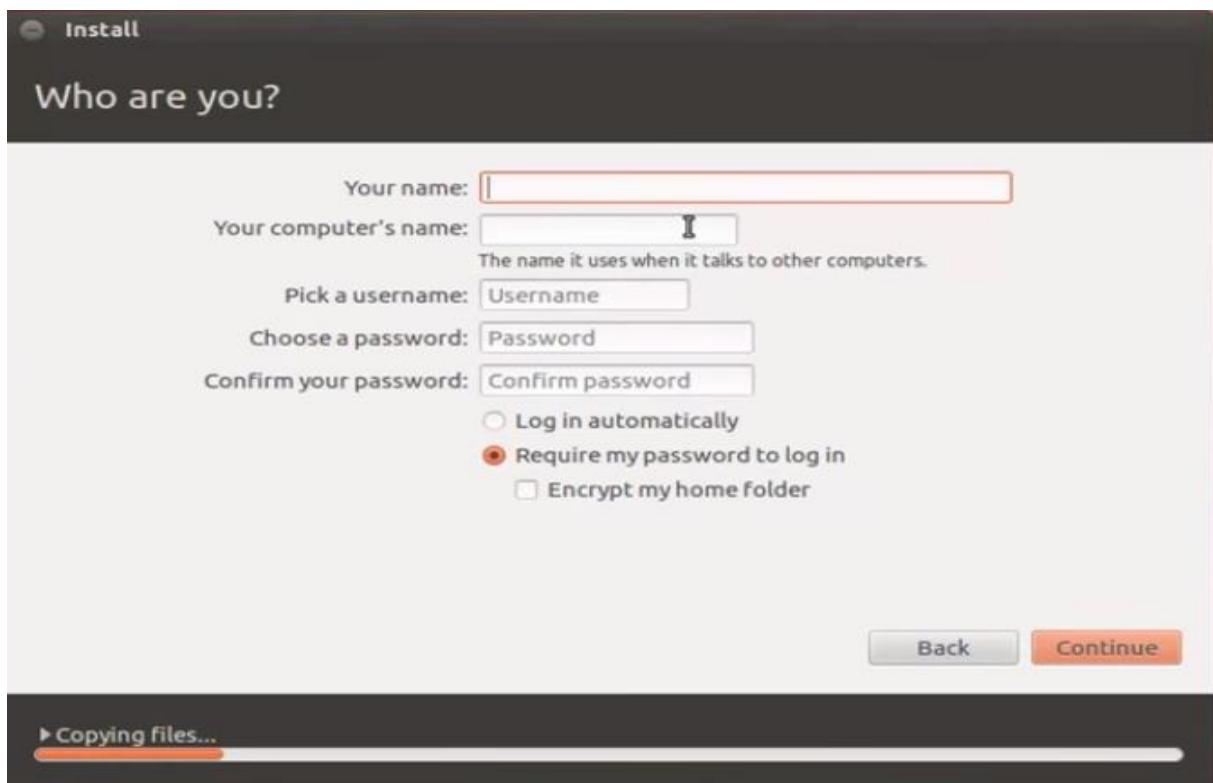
Install

Who are you?

Your name:

Your computer's name:

The name it uses when it talks to other computers.

Pick a username: Username

Choose a password: Password

Confirm your password: Confirm password

Log in automatically

Require my password to log in

Encrypt my home folder

Back

Continue

▸ Copying files...